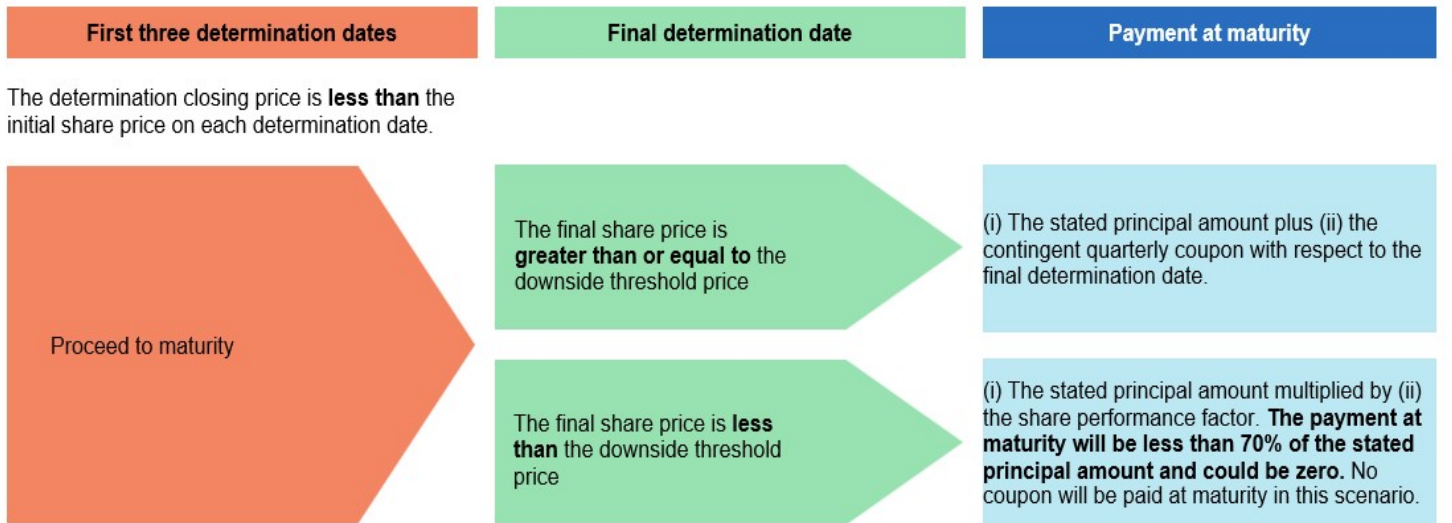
First three determination dates

Final determination date

Payment at maturity

The determination closing price is less than the initial share price on each determination date.

Proceed to maturity

The final share price is greater than or equal to the downside threshold price

(i) The stated principal amount plus (ii) the contingent quarterly coupon with respect to the final determination date.

The final share price is less than the downside threshold price

(i) The stated principal amount multiplied by (ii) the share performance factor. The payment at maturity will be less than 70% of the stated principal amount and could be zero. No coupon will be paid at maturity in this scenario.